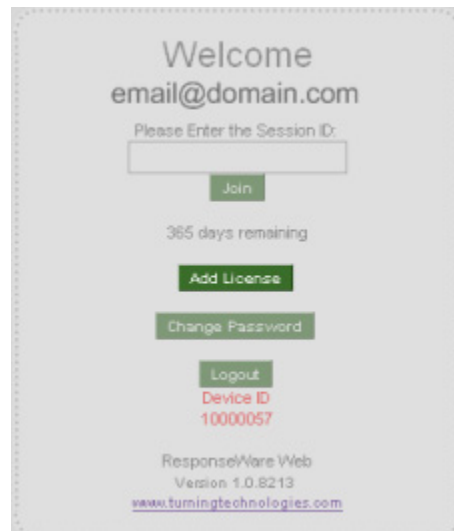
Welcome
email@domain.com

Please Enter the Session ID:

Join

365 days remaining

Add License

Change Password

Logout

Device ID
10000057

ResponseWare Web
Version 1.0.8213
www.turningtechnologies.com